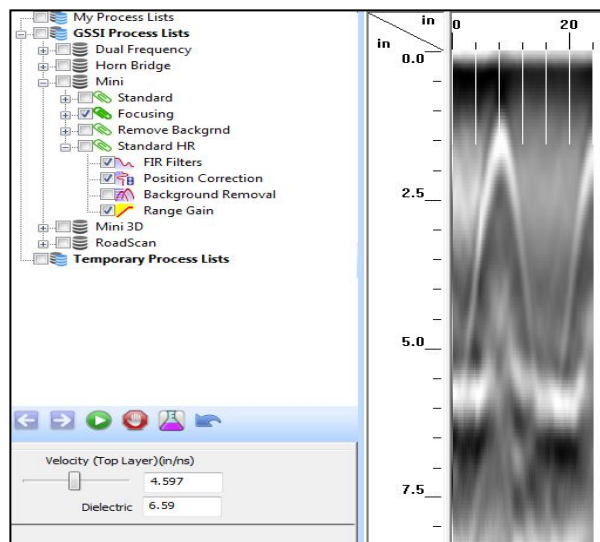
My Process Lists
GSSI Process Lists
Dual Frequency
Horn Bridge
Mini
Standard
Focusing
Remove Backgrnd
Standard HR
FIR Filters
Position Correction
Background Removal
Range Gain
Mini 3D
RoadScan
Temporary Process Lists

Velocity (Top Layer)(in/ns)
4.597
Dielectric 6.59

in
in
0
20
0.0
2.5
5.0
7.5